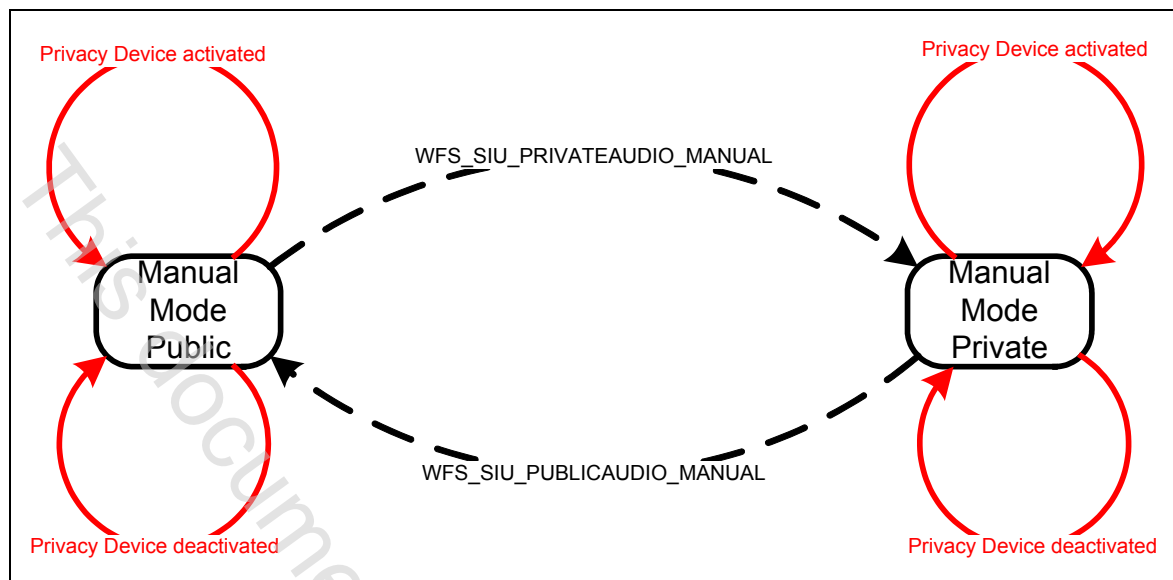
Privacy Device activated

Privacy Device activated

WFS_SIU_PRIVATEAUDIO_MANUAL

Manual Mode Public

Manual Mode Private

WFS_SIU_PUBLICAUDIO_MANUAL

Privacy Device deactivated

Privacy Device deactivated

This docume